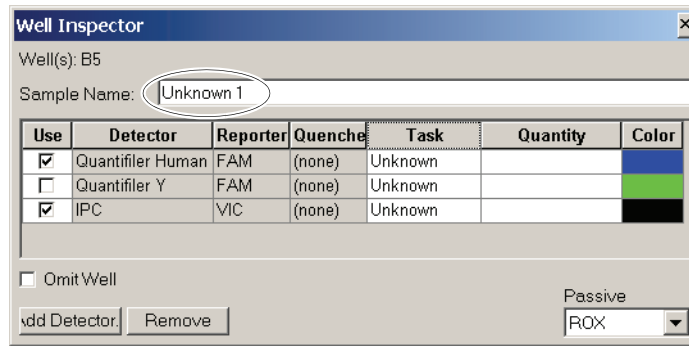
Well Inspector

Well(s): B5

Sample Name: Unknown 1

| Use | Detector | Reporter | Quenche | Task | Quantity | Color |
|---|---|---|---|---|---|---|
| ☑ | Quantifiler Human | FAM | (none) | Unknown | | |
| ☐ | Quantifiler Y | FAM | (none) | Unknown | | |
| ☑ | IPC | VIC | (none) | Unknown | | |

☐ Omit Well

\dd Detector. Remove

Passive

ROX